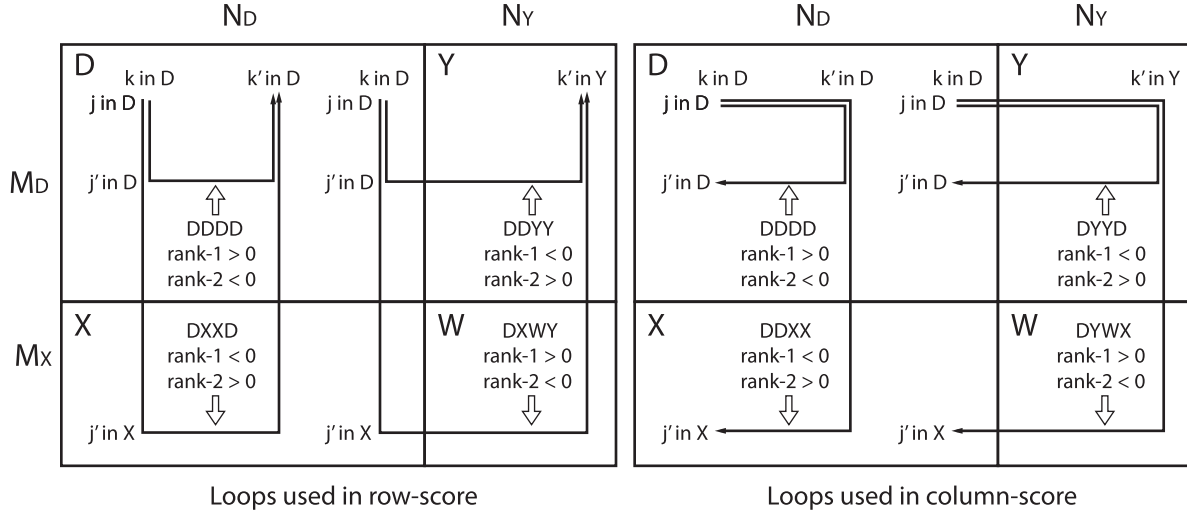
ND NY ND NY

MD

MX

D
k in D
k' in D
j in D
j' in D
DDDD
rank-1 > 0
rank-2 < 0

k in D
j in D
Y
k' in Y
j' in D
DDYY
rank-1 < 0
rank-2 > 0

X
DXXD
rank-1 < 0
rank-2 > 0
j' in X

W
DXWY
rank-1 > 0
rank-2 < 0
j' in X

D
k in D
k' in D
j in D
j' in D
DDDD
rank-1 > 0
rank-2 < 0

k in D
Y
k' in Y
j in D
j' in D
DYYD
rank-1 < 0
rank-2 > 0

X
DDXX
rank-1 < 0
rank-2 > 0
j' in X

W
DYWX
rank-1 > 0
rank-2 < 0
j' in X

Loops used in row-score

Loops used in column-score